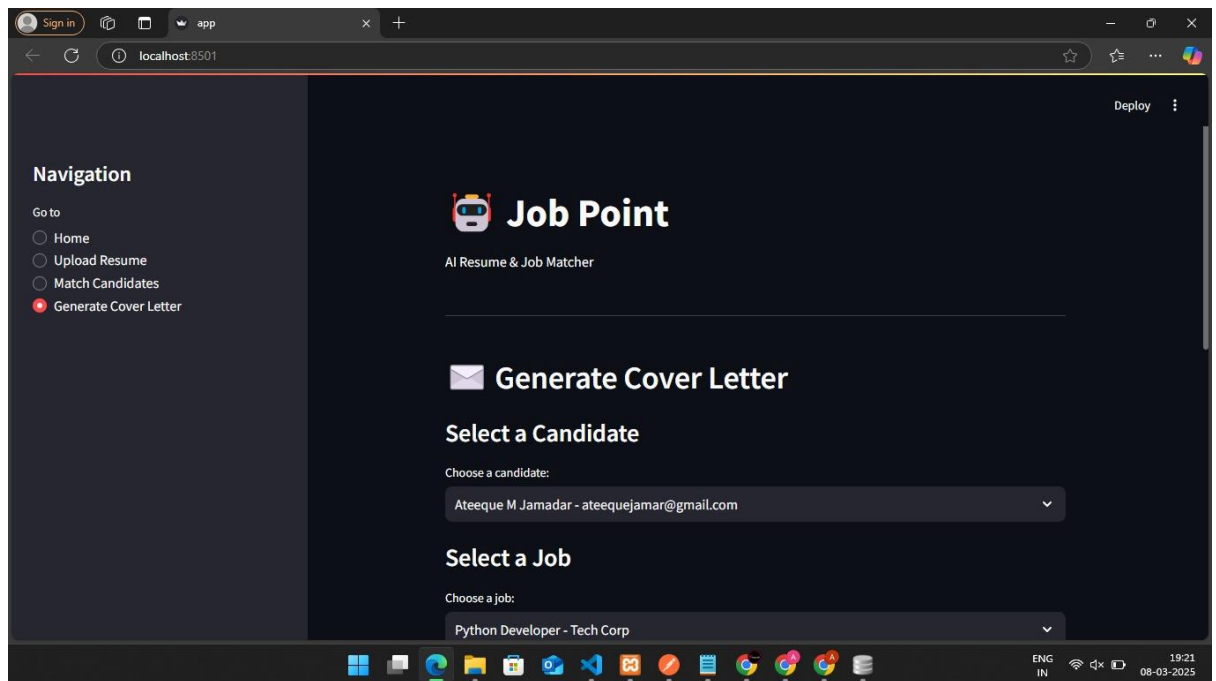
Sign in

app

localhost:8501

Deploy

Navigation

Go to

Home

Upload Resume

Match Candidates

Generate Cover Letter

Job Point

AI Resume & Job Matcher

Generate Cover Letter

Select a Candidate

Choose a candidate:

Ateeque M Jamadar - ateequejamar@gmail.com

Select a Job

Choose a job:

Python Developer - Tech Corp

ENG
IN

19:21
08-03-2025